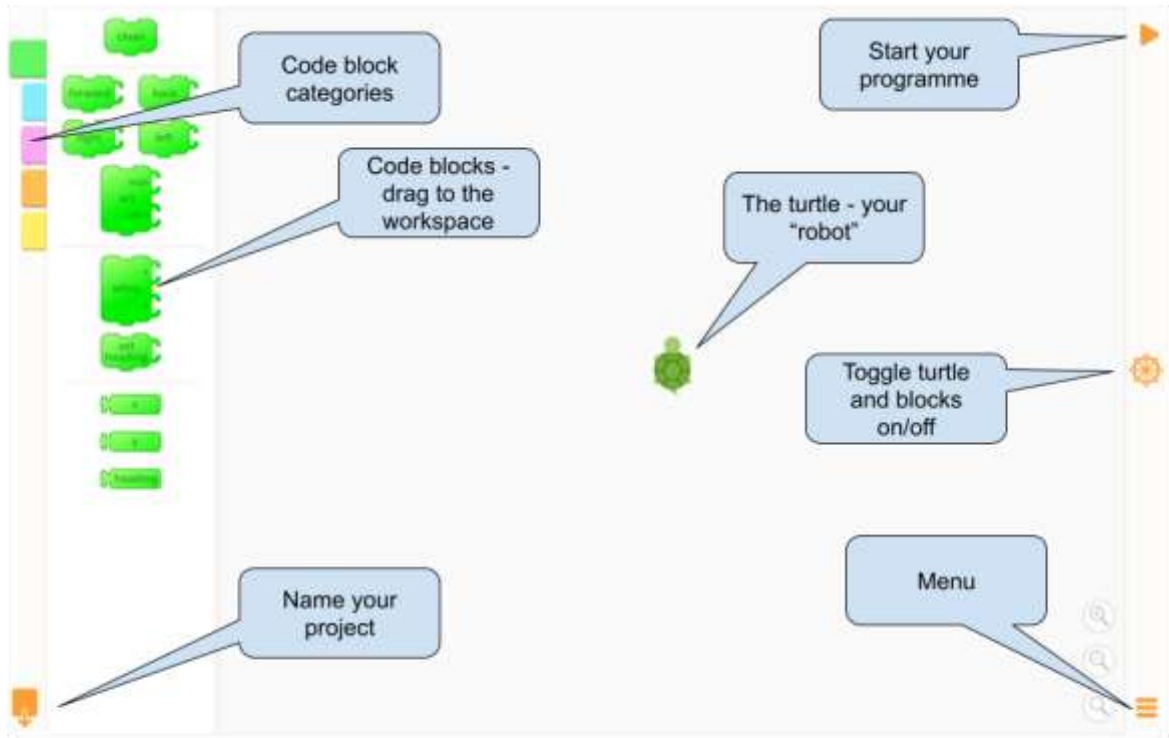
clean

forward back

right left

set xy

setxy

set heading

x

y

heading

Code block categories

Code blocks - drag to the workspace

Start your programme

The turtle - your "robot"

Toggle turtle and blocks on/off

Name your project

Menu